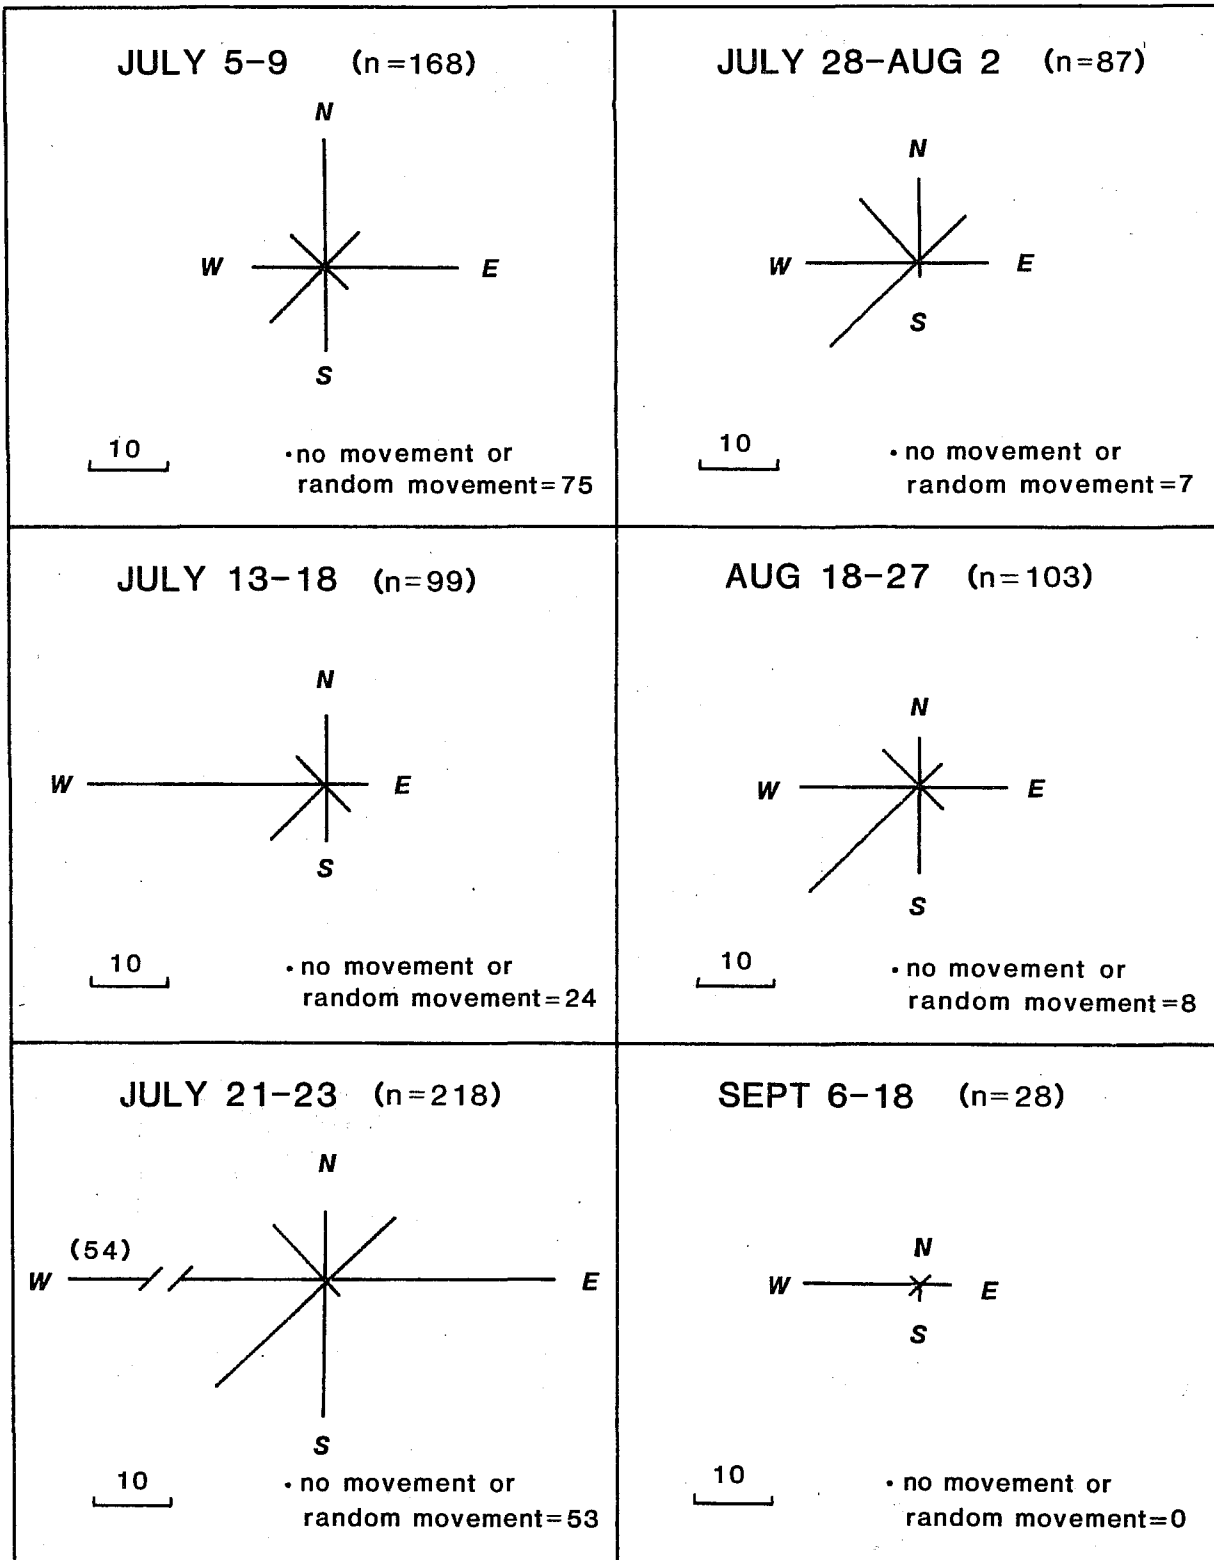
JULY 5–9 (n=168)

N
W E
S

10

• no movement or random movement=75

JULY 28–AUG 2 (n=87)

N
W E
S

10

• no movement or random movement=7

JULY 13–18 (n=99)

N
W E
S

10

• no movement or random movement=24

AUG 18–27 (n=103)

N
W E
S

10

• no movement or random movement=8

JULY 21–23 (n=218)

N
(54)
W E
S

10

• no movement or random movement=53

SEPT 6–18 (n=28)

N
W E
S

10

• no movement or random movement=0